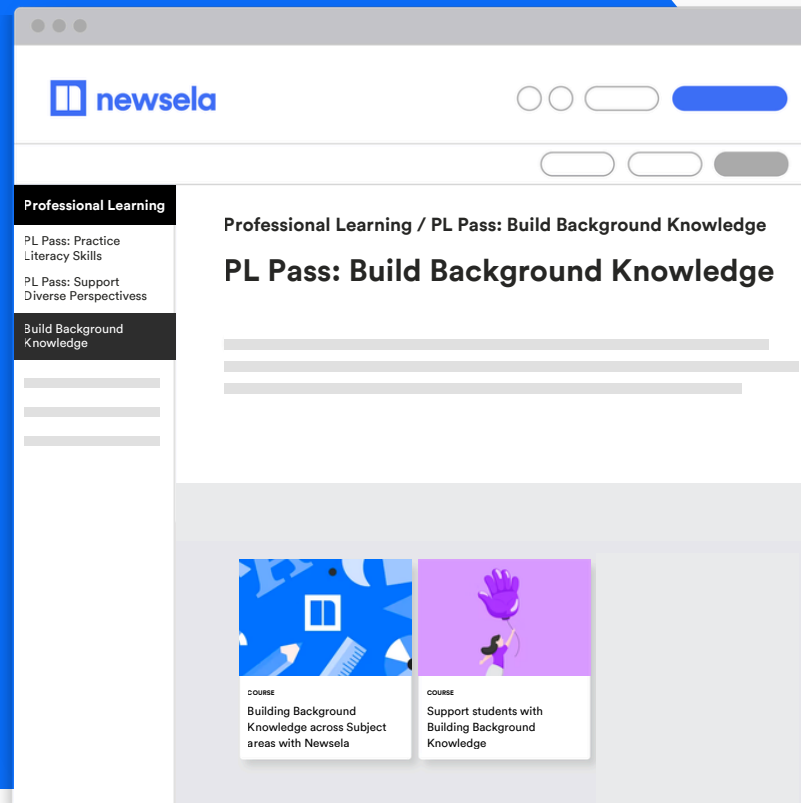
newsela

Professional Learning

PL Pass: Practice Literacy Skills

PL Pass: Support Diverse Perspectivess

Build Background Knowledge

Professional Learning / PL Pass: Build Background Knowledge

PL Pass: Build Background Knowledge

COURSE

Building Background Knowledge across Subject areas with Newsela

COURSE

Support students with Building Background Knowledge